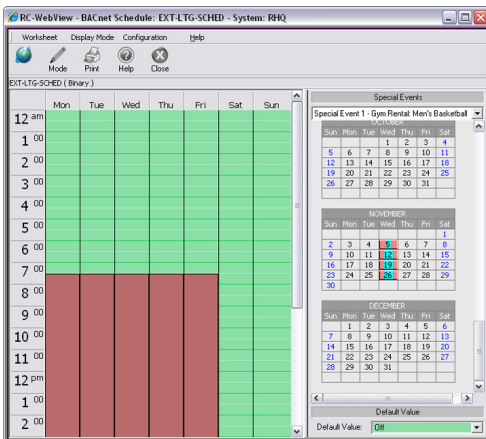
RC-WebView - BACnet Schedule: EXT-LTG-SCHED - System: RHQ

Worksheet Display Mode Configuration Help

Mode Print Help Close

EXT-LTG-SCHED ( Binary )

| | Mon | Tue | Wed | Thu | Fri | Sat | Sun |
|---|---|---|---|---|---|---|---|
| 12 am | | | | | | | |
| 1 00 | | | | | | | |
| 2 00 | | | | | | | |
| 3 00 | | | | | | | |
| 4 00 | | | | | | | |
| 5 00 | | | | | | | |
| 6 00 | | | | | | | |
| 7 00 | | | | | | | |
| 8 00 | | | | | | | |
| 9 00 | | | | | | | |
| 10 00 | | | | | | | |
| 11 00 | | | | | | | |
| 12 pm | | | | | | | |
| 1 00 | | | | | | | |
| 2 00 | | | | | | | |

Special Events

Special Event 1 - Gym Rental: Men's Basketball

OCTOBER

| Sun | Mon | Tue | Wed | Thu | Fri | Sat |
|---|---|---|---|---|---|---|
| | | | 1 | 2 | 3 | 4 |
| 5 | 6 | 7 | 8 | 9 | 10 | 11 |
| 12 | 13 | 14 | 15 | 16 | 17 | 18 |
| 19 | 20 | 21 | 22 | 23 | 24 | 25 |
| 26 | 27 | 28 | 29 | 30 | 31 | |

NOVEMBER

| Sun | Mon | Tue | Wed | Thu | Fri | Sat |
|---|---|---|---|---|---|---|
| | | | | | | 1 |
| 2 | 3 | 4 | 5 | 6 | 7 | 8 |
| 9 | 10 | 11 | 12 | 13 | 14 | 15 |
| 16 | 17 | 18 | 19 | 20 | 21 | 22 |
| 23 | 24 | 25 | 26 | 27 | 28 | 29 |
| 30 | | | | | | |

DECEMBER

| Sun | Mon | Tue | Wed | Thu | Fri | Sat |
|---|---|---|---|---|---|---|
| | 1 | 2 | 3 | 4 | 5 | 6 |
| 7 | 8 | 9 | 10 | 11 | 12 | 13 |
| 14 | 15 | 16 | 17 | 18 | 19 | 20 |
| 21 | 22 | 23 | 24 | 25 | 26 | 27 |
| 28 | 29 | 30 | 31 | | | |

Default Value

Default Value: Off